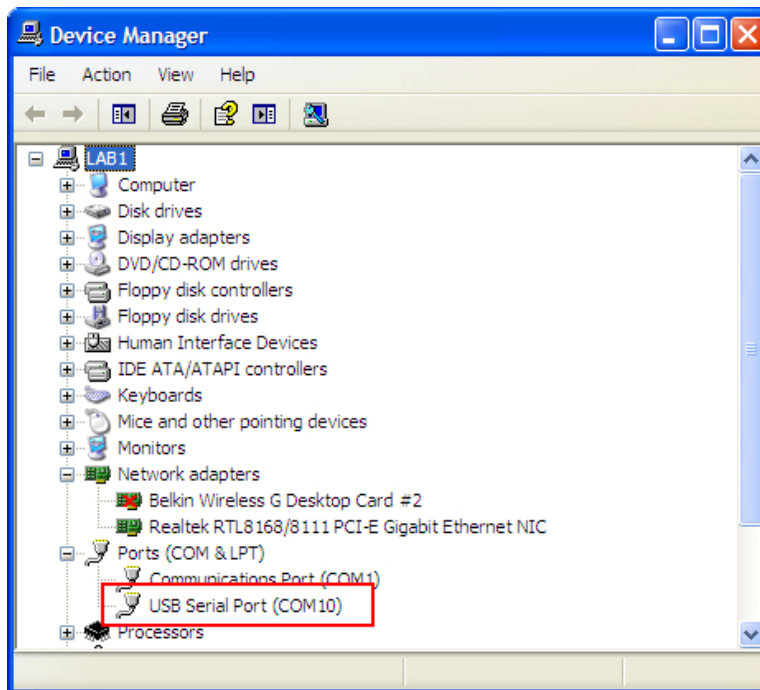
Device Manager

File Action View Help

LAB1
Computer
Disk drives
Display adapters
DVD/CD-ROM drives
Floppy disk controllers
Floppy disk drives
Human Interface Devices
IDE ATA/ATAPI controllers
Keyboards
Mice and other pointing devices
Monitors
Network adapters
Belkin Wireless G Desktop Card #2
Realtek RTL8168/8111 PCI-E Gigabit Ethernet NIC
Ports (COM & LPT)
Communications Port (COM1)
USB Serial Port (COM10)
Processors